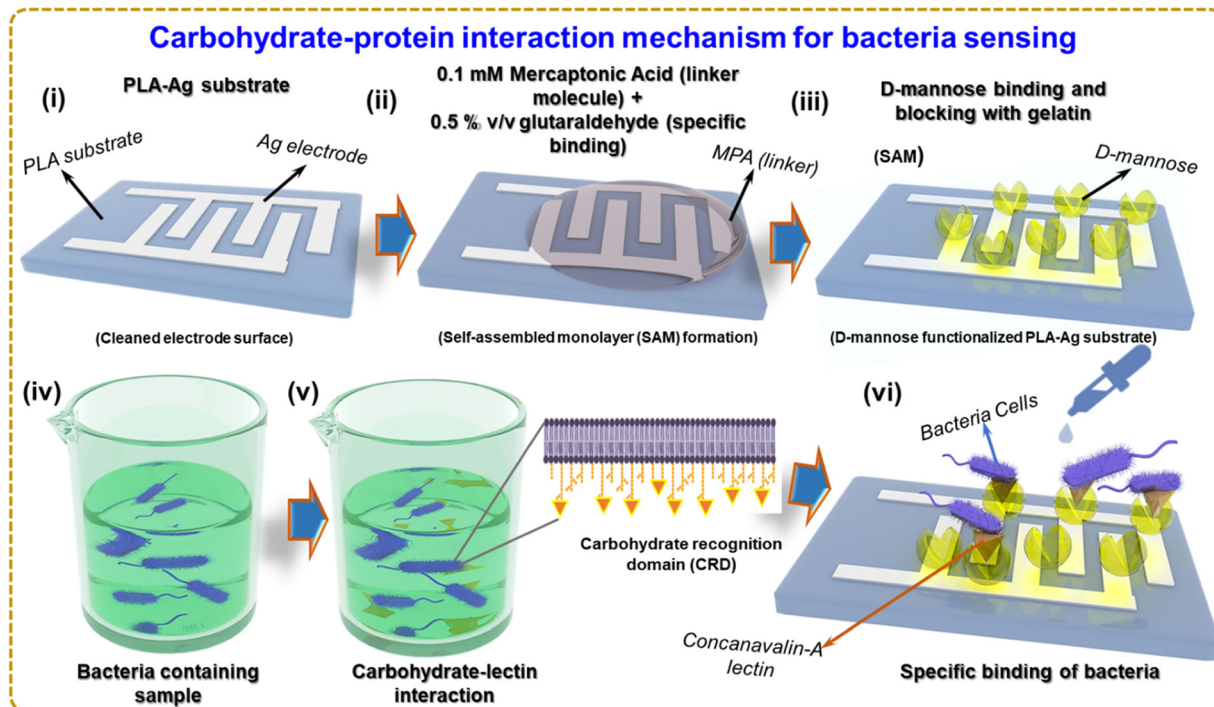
Carbohydrate-protein interaction mechanism for bacteria sensing

(i)

PLA-Ag substrate

PLA substrate

Ag electrode

(Cleaned electrode surface)

(ii)

0.1 mM Mercaptonic Acid (linker molecule) + 0.5 % v/v glutaraldehyde (specific binding)

MPA (linker)

(Self-assembled monolayer (SAM) formation)

(iii)

D-mannose binding and blocking with gelatin

(SAM)

D-mannose

(D-mannose functionalized PLA-Ag substrate)

(iv)

Bacteria containing sample

(v)

Carbohydrate-lectin interaction

Carbohydrate recognition domain (CRD)

(vi)

Bacteria Cells

Concanavalin-A lectin

Specific binding of bacteria